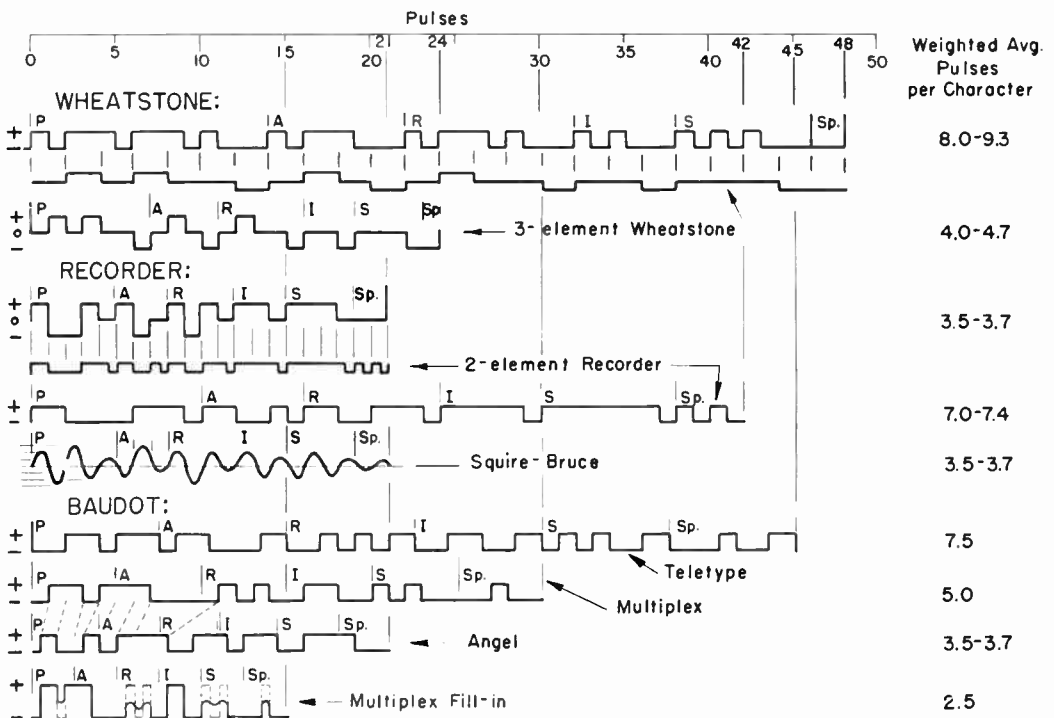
Pulses

0 5 10 15 21 20 24 30 35 40 42 45 48 50

Weighted Avg. Pulses per Character

WHEATSTONE:

+ − P A R I S Sp.

8.0-9.3

+ o − P A R I S Sp

3-element Wheatstone

4.0-4.7

RECORDER:

+ o − P A R I S Sp.

3.5-3.7

2-element Recorder

+ − P A R I S Sp.

7.0-7.4

P A R I S Sp.

Squire-Bruce

3.5-3.7

BAUDOT:

+ − P A R I S Sp.

7.5

Teletype

+ − P A R I S Sp.

Multiplex

5.0

+ − P A R I S Sp.

Angel

3.5-3.7

+ − P A R I S Sp.

Multiplex Fill-in

2.5